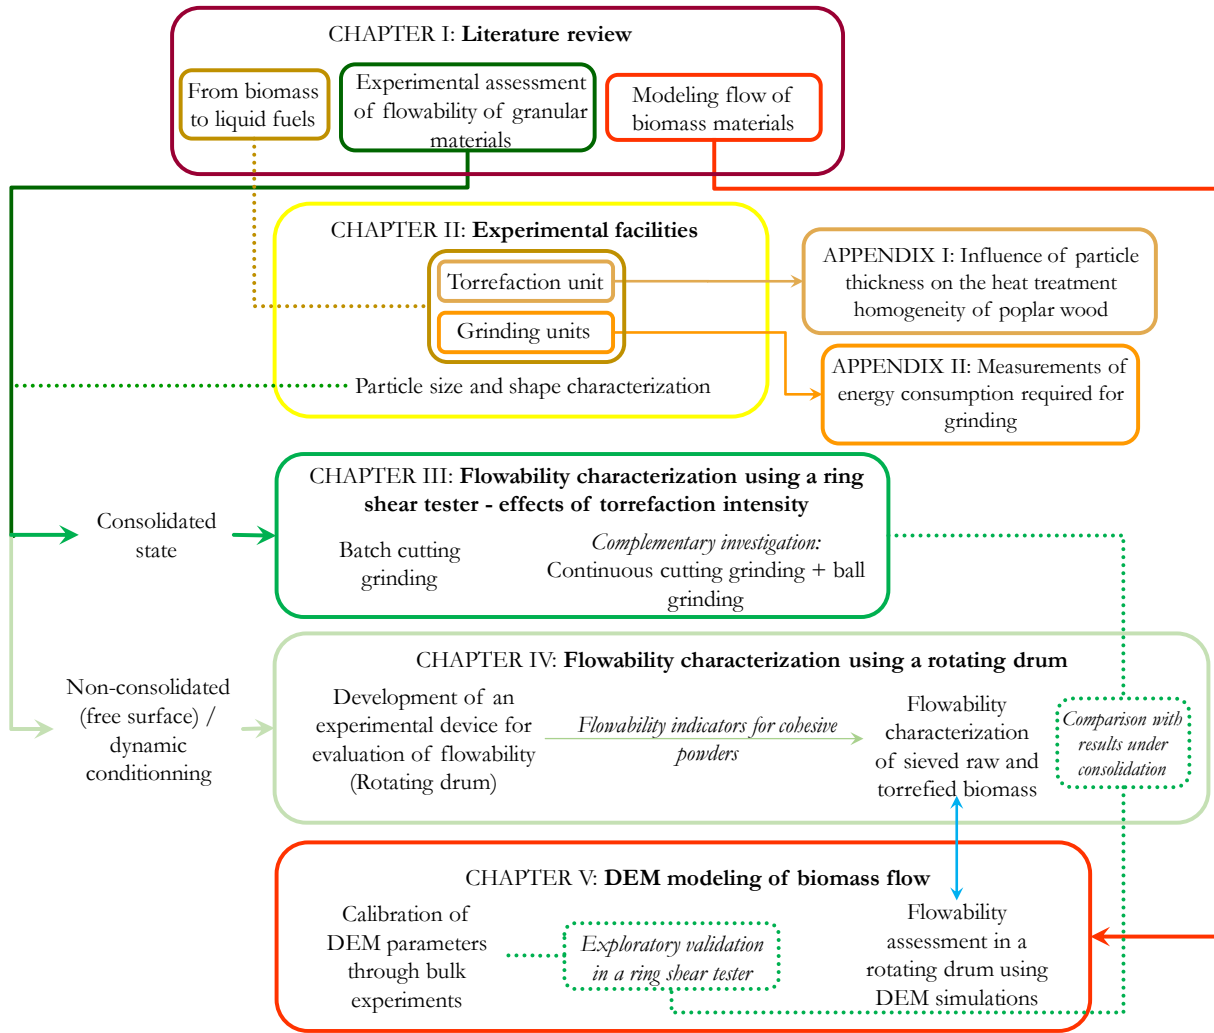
CHAPTER I: **Literature review**

From biomass to liquid fuels

Experimental assessment of flowability of granular materials

Modeling flow of biomass materials

CHAPTER II: **Experimental facilities**

Torrefaction unit

Grinding units

Particle size and shape characterization

APPENDIX I: Influence of particle thickness on the heat treatment homogeneity of poplar wood

APPENDIX II: Measurements of energy consumption required for grinding

Consolidated state

CHAPTER III: **Flowability characterization using a ring shear tester - effects of torrefaction intensity**

Batch cutting grinding

*Complementary investigation:* Continuous cutting grinding + ball grinding

Non-consolidated (free surface) / dynamic conditionning

CHAPTER IV: **Flowability characterization using a rotating drum**

Development of an experimental device for evaluation of flowability (Rotating drum)

*Flowability indicators for cohesive powders*

Flowability characterization of sieved raw and torrefied biomass

*Comparison with results under consolidation*

CHAPTER V: **DEM modeling of biomass flow**

Calibration of DEM parameters through bulk experiments

*Exploratory validation in a ring shear tester*

Flowability assessment in a rotating drum using DEM simulations